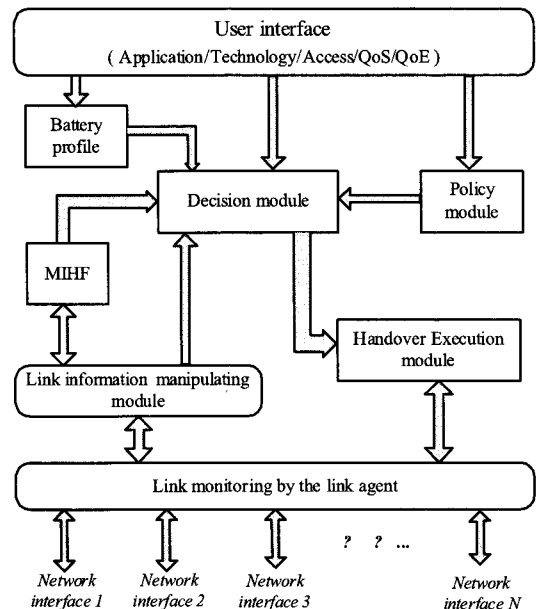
User interface
( Application/Technology/Access/QoS/QoE )

Battery profile

Decision module

Policy module

MIHF

Handover Execution module

Link information manipulating module

Link monitoring by the link agent

Network interface 1

Network interface 2

Network interface 3

? ? ...

Network interface N